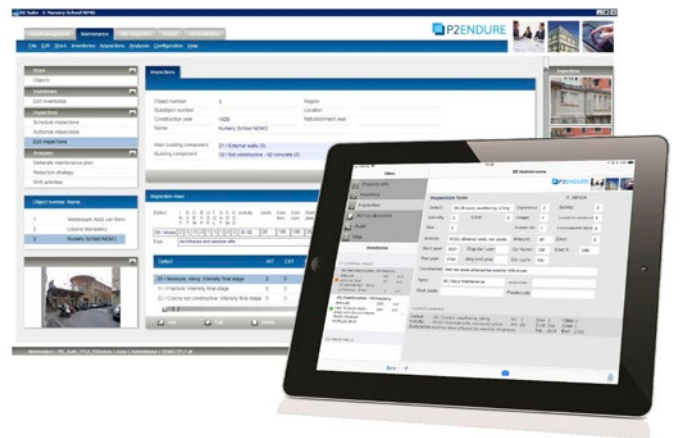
RE Suite - 3 Nursery School NEMO

Maintenance

File Edit Store Inventories Inspections Analysis Configuration Help

P2ENDURE

Store
Objects

Inventories
Edit inventories

Inspections
Schedule inspections
Authorize inspections
Edit inspections

Analysis
Generate maintenance plan
Reduction strategy
Shift activities

Inspections

Object number 3
Subobject number
Construction year 1929
Name Nursery School NEMO

Region
Location
Refurbishment year

Main building component 21 / External walls (3)
Building component 10 / Not constructive - 02 concrete (3)

Object number Name
1 Heidenpark Wadji van Bern
2 Lidoria Monastery
3 Nursery School NEMO

Inspection main

Expl. Architraves and window sills

Defect INT EXT

03 / Moisture, rising: Intensity final stage 3
11 / Fracture: Intensity final stage 2
12 / Crack not constructive: Intensity final stage 3

Inspections

Menu
Property data
Inventory
Inspection
Activity
Audit
Map

Inspections

RE Maintenance

P2ENDURE

Inspection form

Defect
Intensity
Size
Activity
Start year
Ref year
Inspector

Next